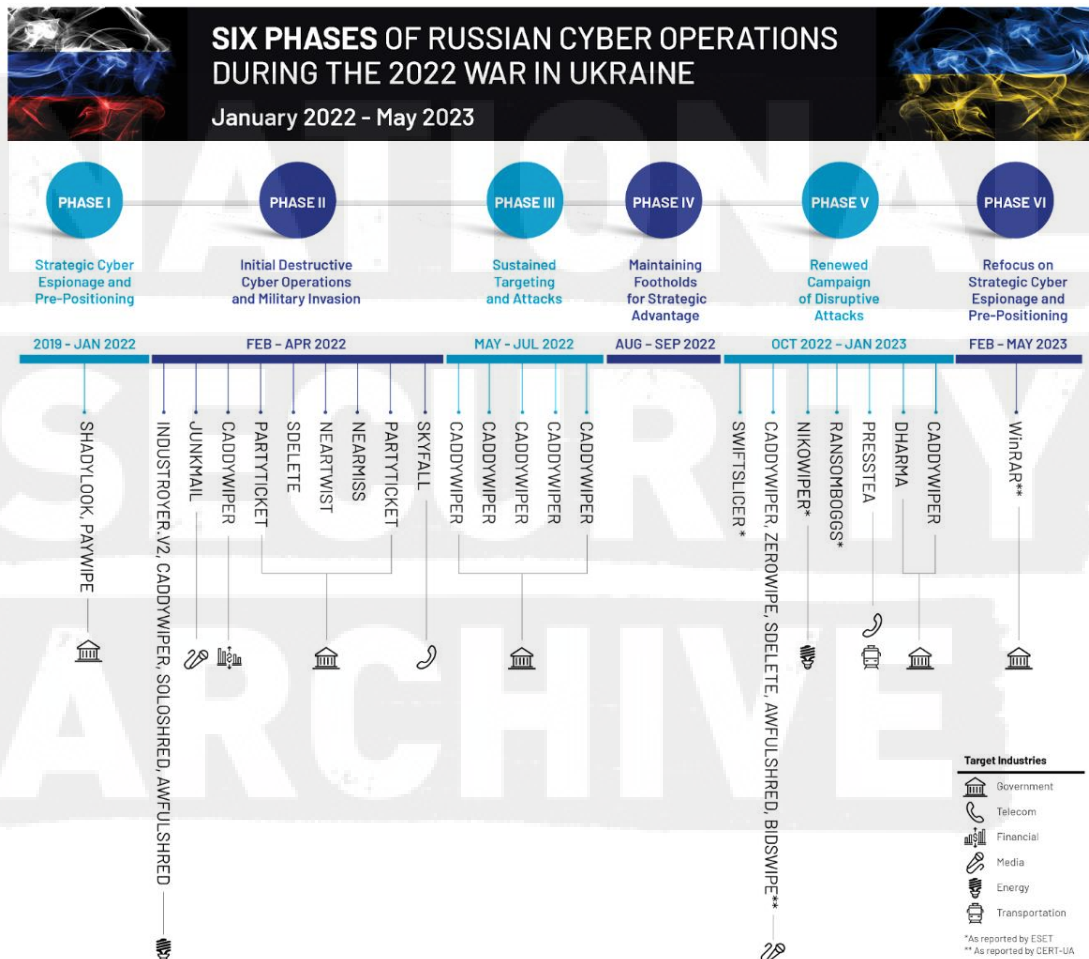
SIX PHASES OF RUSSIAN CYBER OPERATIONS DURING THE 2022 WAR IN UKRAINE

January 2022 - May 2023

NATIONAL SECURITY ARCHIVE

PHASE I
Strategic Cyber Espionage and Pre-Positioning
2019 - JAN 2022
SHADYLOOK, PAYWIPE

PHASE II
Initial Destructive Cyber Operations and Military Invasion
FEB - APR 2022
INDUSTROYER.V2, CADDYWIPER, SOLOSHRED, AWFULSHRED
JUNKMAIL
CADDYWIPER
PARTYTICKET
SDELETE
NEARTWIST
NEARMISS
PARTYTICKET
SKYFALL

PHASE III
Sustained Targeting and Attacks
MAY - JUL 2022
CADDYWIPER
CADDYWIPER
CADDYWIPER
CADDYWIPER
CADDYWIPER

PHASE IV
Maintaining Footholds for Strategic Advantage
AUG - SEP 2022

PHASE V
Renewed Campaign of Disruptive Attacks
OCT 2022 - JAN 2023
SWIFTSLICER*
CADDYWIPER, ZEROWIPE, SDELETE, AWFULSHRED, BIDSWIPE**
NIKOWIPER*
RANSOMBOGGS*
PRESSTEA
DHARMA
CADDYWIPER

PHASE VI
Refocus on Strategic Cyber Espionage and Pre-Positioning
FEB - MAY 2023
WinRAR**

Target Industries
Government
Telecom
Financial
Media
Energy
Transportation

*As reported by ESET
** As reported by CERT-UA